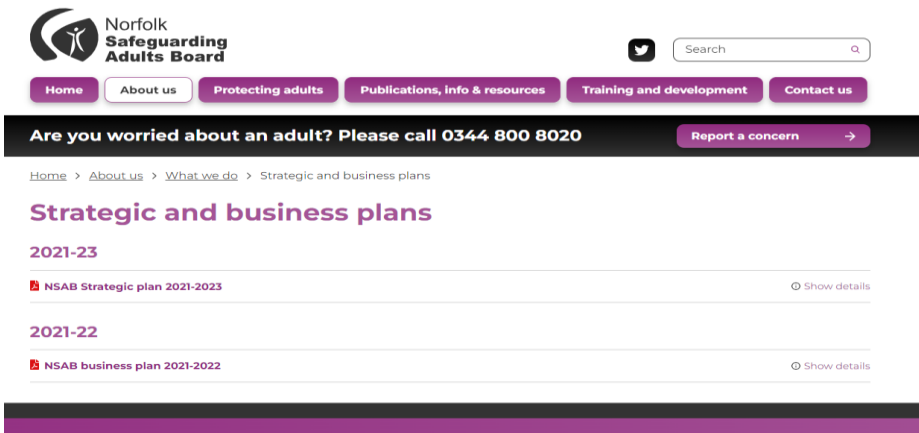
Norfolk
Safeguarding
Adults Board

Search

Home
About us
Protecting adults
Publications, info & resources
Training and development
Contact us

Are you worried about an adult? Please call 0344 800 8020

Report a concern →

Home > About us > What we do > Strategic and business plans

Strategic and business plans

2021-23

NSAB Strategic plan 2021-2023

Show details

2021-22

NSAB business plan 2021-2022

Show details